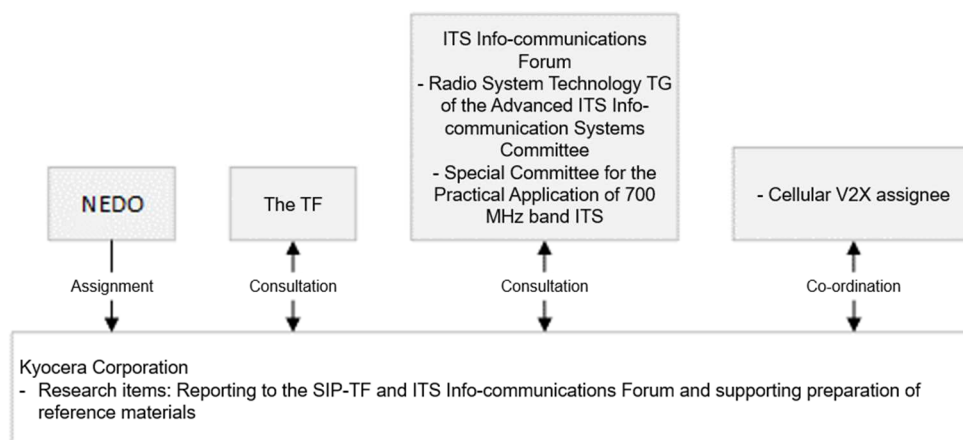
ITS Info-communications Forum
- Radio System Technology TG of the Advanced ITS Info-communication Systems Committee
- Special Committee for the Practical Application of 700 MHz band ITS

NEDO

The TF

- Cellular V2X assignee

Assignment

Consultation

Consultation

Co-ordination

Kyocera Corporation
- Research items: Reporting to the SIP-TF and ITS Info-communications Forum and supporting preparation of reference materials